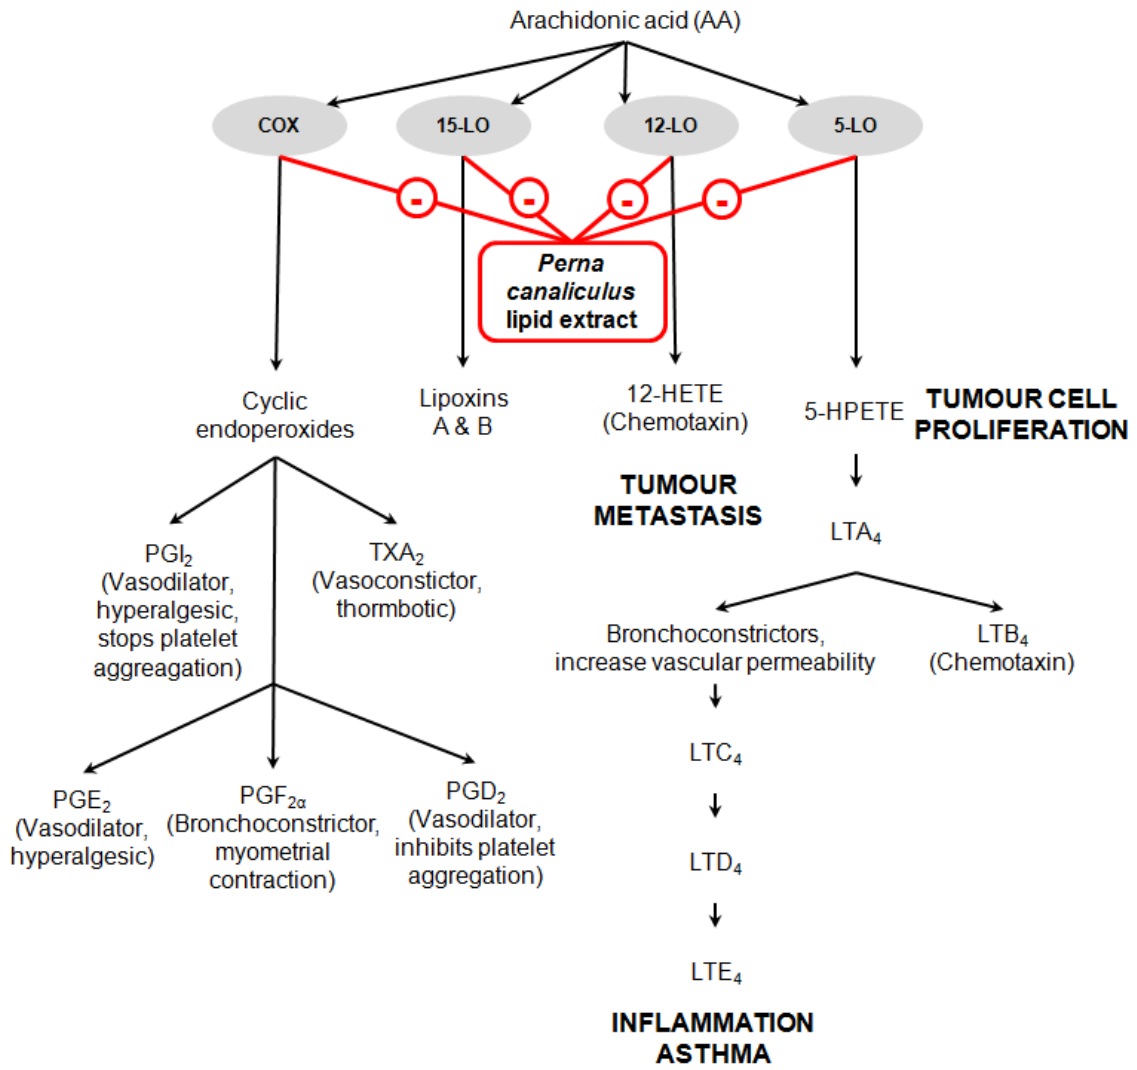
Arachidonic acid (AA)

COX

15-LO

12-LO

5-LO

-

-

-

-

*Perna canaliculus* lipid extract

Cyclic endoperoxides

Lipoxins A & B

12-HETE (Chemotaxin)

5-HPETE

TUMOUR CELL PROLIFERATION

TUMOUR METASTASIS

$LTA_4$

$PGI_2$ (Vasodilator, hyperalgesic, stops platelet aggreagation)

$TXA_2$ (Vasoconstictor, thormbotic)

Bronchoconstrictors, increase vascular permeability

$LTB_4$ (Chemotaxin)

$LTC_4$

$LTD_4$

$LTE_4$

$PGE_2$ (Vasodilator, hyperalgesic)

$PGF_{2\alpha}$ (Bronchoconstrictor, myometrial contraction)

$PGD_2$ (Vasodilator, inhibits platelet aggregation)

INFLAMMATION ASTHMA